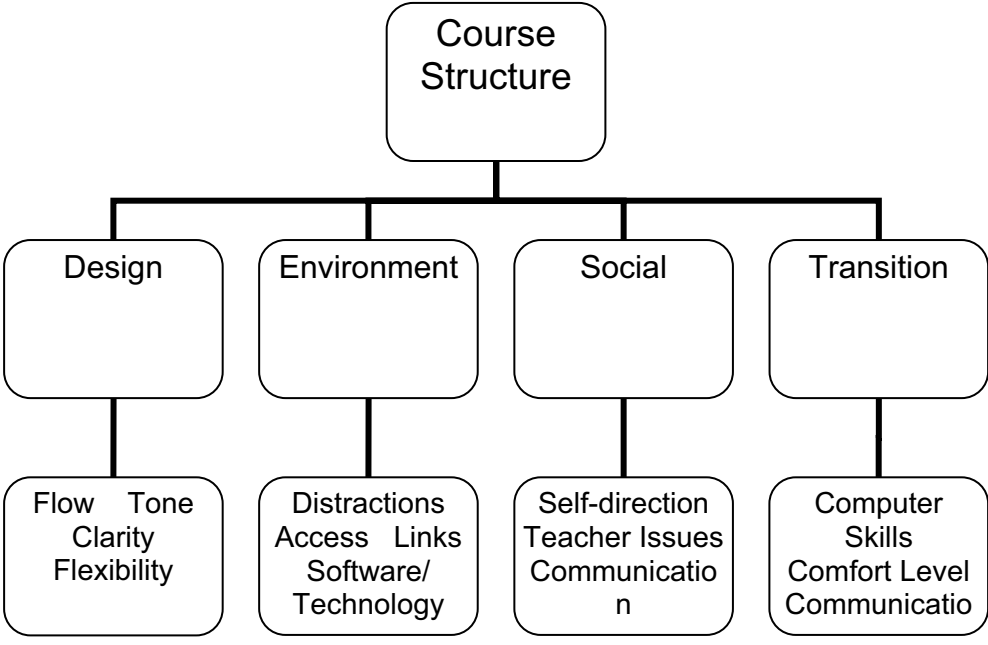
Course Structure

Design

Environment

Social

Transition

Flow Tone Clarity Flexibility

Distractions Access Links Software/ Technology

Self-direction Teacher Issues Communicatio n

Computer Skills Comfort Level Communicatio